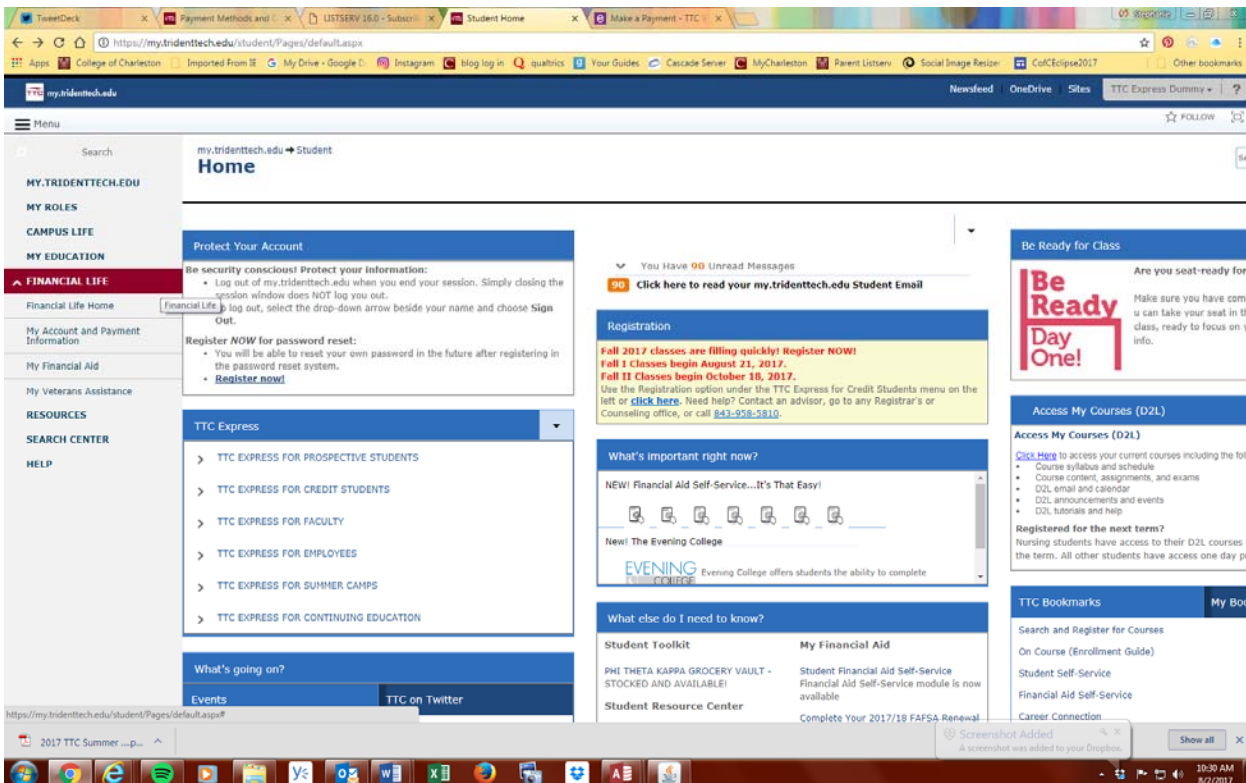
TweetDeck | Payment Methods and | LISTSERV 16.0 - Subscri | Student Home | Make a Payment - TTC

https://my.tridenttech.edu/student/Pages/default.aspx

Apps | College of Charleston | Imported From IE | My Drive - Google D | Instagram | blog log in | qualtrics | Your Guides | Cascade Server | MyCharleston | Parent Listserv | Social Image Resizer | CofCEclipse2017 | Other bookmarks

my.tridenttech.edu

Newsfeed | OneDrive | Sites | TTC Express Dummy | ?

Menu

FOLLOW

Search

MY.TRIDENTTECH.EDU
MY ROLES
CAMPUS LIFE
MY EDUCATION
FINANCIAL LIFE
Financial Life Home
Financial Life
My Account and Payment Information
My Financial Aid
My Veterans Assistance
RESOURCES
SEARCH CENTER
HELP

my.tridenttech.edu → Student

Home

Protect Your Account

Be security conscious! Protect your information:
• Log out of my.tridenttech.edu when you end your session. Simply closing the session window does NOT log you out.
• To log out, select the drop-down arrow beside your name and choose Sign Out.

Register NOW for password reset:
• You will be able to reset your own password in the future after registering in the password reset system.
• Register now!

TTC Express

TTC EXPRESS FOR PROSPECTIVE STUDENTS
TTC EXPRESS FOR CREDIT STUDENTS
TTC EXPRESS FOR FACULTY
TTC EXPRESS FOR EMPLOYEES
TTC EXPRESS FOR SUMMER CAMPS
TTC EXPRESS FOR CONTINUING EDUCATION

What's going on?

Events | TTC on Twitter

You Have 90 Unread Messages
90 Click here to read your my.tridenttech.edu Student Email

Registration

Fall 2017 classes are filling quickly! Register NOW!
Fall I Classes begin August 21, 2017.
Fall II Classes begin October 18, 2017.
Use the Registration option under the TTC Express for Credit Students menu on the left or click here. Need help? Contact an advisor, go to any Registrar's or Counseling office, or call 843-958-5810.

What's important right now?

NEW! Financial Aid Self-Service...It's That Easy!

New! The Evening College

EVENING COLLEGE Evening College offers students the ability to complete

What else do I need to know?

Student Toolkit
PHI THETA KAPPA GROCERY VAULT - STOCKED AND AVAILABLE!
Student Resource Center

My Financial Aid
Student Financial Aid Self-Service
Financial Aid Self-Service module is now available
Complete Your 2017/18 FAFSA Renewal

Be Ready for Class

Be Ready Day One!

Are you seat-ready for
Make sure you have com u can take your seat in th class, ready to focus on y info.

Access My Courses (D2L)

Access My Courses (D2L)
Click Here to access your current courses including the fo
• Course syllabus and schedule
• Course content, assignments, and exams
• D2L email and calendar
• D2L announcements and events
• D2L tutorials and help
Registered for the next term?
Nursing students have access to their D2L courses the term. All other students have access one day p

TTC Bookmarks | My Boo

Search and Register for Courses
On Course (Enrollment Guide)
Student Self-Service
Financial Aid Self-Service
Career Connection

https://my.tridenttech.edu/student/Pages/default.aspx#

2017 TTC Summer ....p...

Screenshot Added
A screenshot was added to your Dropbox.

Show all

10:30 AM
8/2/2017